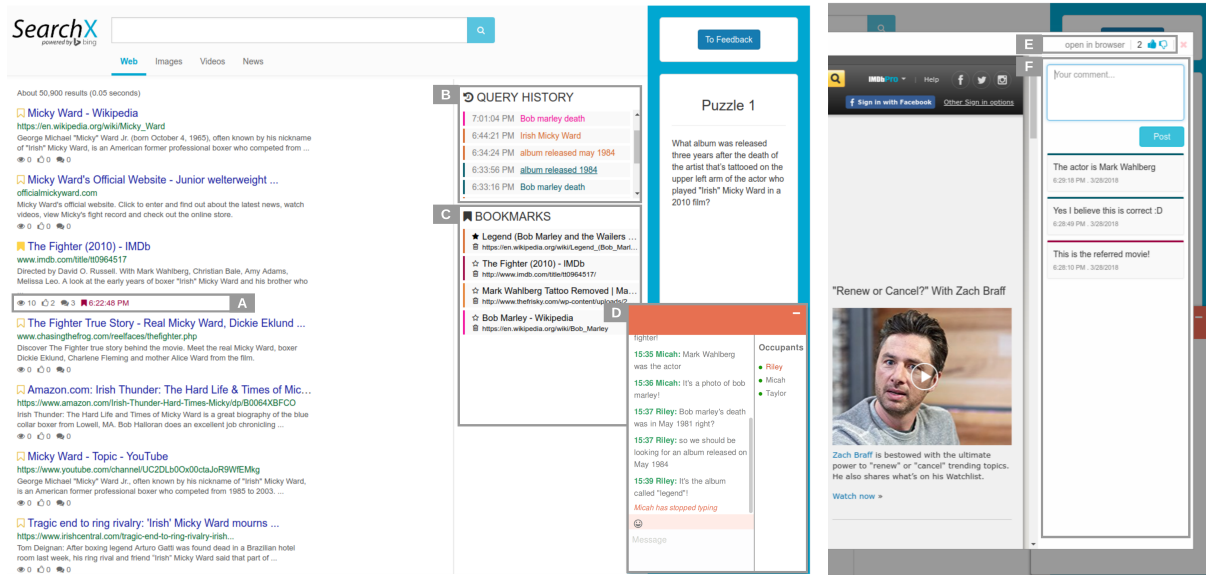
SearchX
powered by bing

Web Images Videos News

About 50,900 results (0.05 seconds)

Micky Ward - Wikipedia
https://en.wikipedia.org/wiki/Micky_Ward
George Michael "Micky" Ward Jr. (born October 4, 1965), often known by his nickname of "Irish" Micky Ward, is an American former professional boxer who competed from ...
0 0 0

Micky Ward's Official Website - Junior welterweight ...
officialmickyward.com
Micky Ward's official website. Click to enter and find out about the latest news, watch videos, view Micky's fight record and check out the online store.
0 0 0

The Fighter (2010) - IMDb
www.imdb.com/title/tt0964517
Directed by David O. Russell. With Mark Wahlberg, Christian Bale, Amy Adams, Melissa Leo. A look at the early years of boxer "Irish" Micky Ward and his brother who

10 2 3 6:22:48 PM A

The Fighter True Story - Real Micky Ward, Dickie Eklund ...
www.chasingthefrog.com/reelfaces/thefighter.php
Discover The Fighter true story. Meet the real Micky Ward, boxer Dickie Eklund, Charlene Fleming and mother Alice Ward from the film.
0 0 0

Amazon.com: Irish Thunder: The Hard Life & Times of Mic...
https://www.amazon.com/Irish-Thunder-Hard-Times-Micky/dp/B0064XBFCO
Irish Thunder: The Hard Life and Times of Micky Ward is a great biography of the blue collar boxer from Lowell, MA. Bob Halloran does an excellent job chronicling ...
0 0 0

Micky Ward - Topic - YouTube
https://www.youtube.com/channel/UC2DLb0Ox00ctaJoR9WfEMkg
George Michael "Micky" Ward Jr., often known by his nickname of "Irish" Micky Ward, is an American former professional boxer who competed from 1985 to 2003. ...
0 0 0

Tragic end to ring rivalry: 'Irish' Micky Ward mourns ...
https://www.irishcentral.com/tragic-end-to-ring-rivalry-irish...
Tom Deignan: After boxing legend Arturo Gatti was found dead in a Brazilian hotel room last week, his ring rival and friend "Irish" Micky Ward said that part of ...
0 0 0

B QUERY HISTORY
7:01:04 PM Bob marley death
6:44:21 PM Irish Micky Ward
6:34:24 PM album released may 1984
6:33:56 PM album released 1984
6:33:16 PM Bob marley death

C BOOKMARKS
Legend (Bob Marley and the Wailers ...
https://en.wikipedia.org/wiki/Legend_(Bob_Marl...
The Fighter (2010) - IMDb
http://www.imdb.com/title/tt0964517/
Mark Wahlberg Tattoo Removed | Ma...
http://www.thefrisky.com/wp-content/uploads/2...
Bob Marley - Wikipedia
https://en.wikipedia.org/wiki/Bob_Marley

To Feedback

Puzzle 1

What album was released three years after the death of the artist that's tattooed on the upper left arm of the actor who played "Irish" Micky Ward in a 2010 film?

D
fighter!
15:35 Micah: Mark Wahlberg was the actor
15:36 Micah: It's a photo of bob marley!
15:37 Riley: Bob marley's death was in May 1981 right?
15:37 Riley: so we should be looking for an album released on May 1984
15:39 Riley: It's the album called "legend"!
Micah has stopped typing
Message

Occupants
Riley
Micah
Taylor

IMDbPro Help
Sign in with Facebook Other Sign in options

"Renew or Cancel?" With Zach Braff

Zach Braff is bestowed with the ultimate power to "renew" or "cancel" trending topics. He also shares what's on his Watchlist.

Watch now »

E open in browser 2

F Your comment...
Post

The actor is Mark Wahlberg
6:29:18 PM · 3/28/2018

Yes I believe this is correct :D
6:28:49 PM · 3/28/2018

This is the referred movie!
6:28:10 PM · 3/28/2018